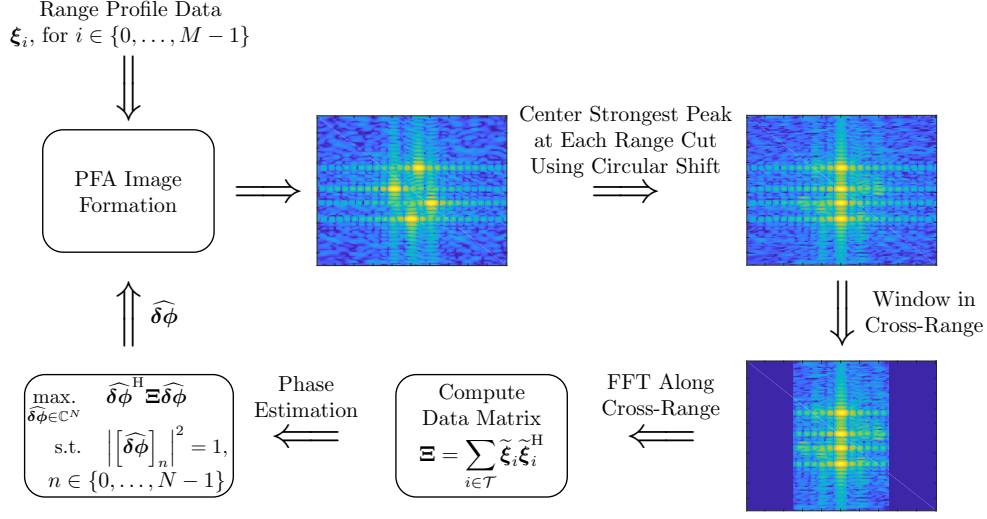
Range Profile Data
$\boldsymbol{\xi}_i$, for $i \in \{0, \ldots, M-1\}$

PFA Image Formation

Center Strongest Peak at Each Range Cut Using Circular Shift

Window in Cross-Range

FFT Along Cross-Range

Compute Data Matrix
$\boldsymbol{\Xi} = \sum_{i \in \mathcal{T}} \widetilde{\boldsymbol{\xi}}_i \widetilde{\boldsymbol{\xi}}_i^{\mathrm{H}}$

Phase Estimation

$\max_{\widehat{\boldsymbol{\delta\phi}} \in \mathbb{C}^N} \quad \widehat{\boldsymbol{\delta\phi}}^{\mathrm{H}} \boldsymbol{\Xi} \widehat{\boldsymbol{\delta\phi}}$
s.t. $\left| \left[ \widehat{\boldsymbol{\delta\phi}} \right]_n \right|^2 = 1,$
$n \in \{0, \ldots, N-1\}$

$\widehat{\boldsymbol{\delta\phi}}$